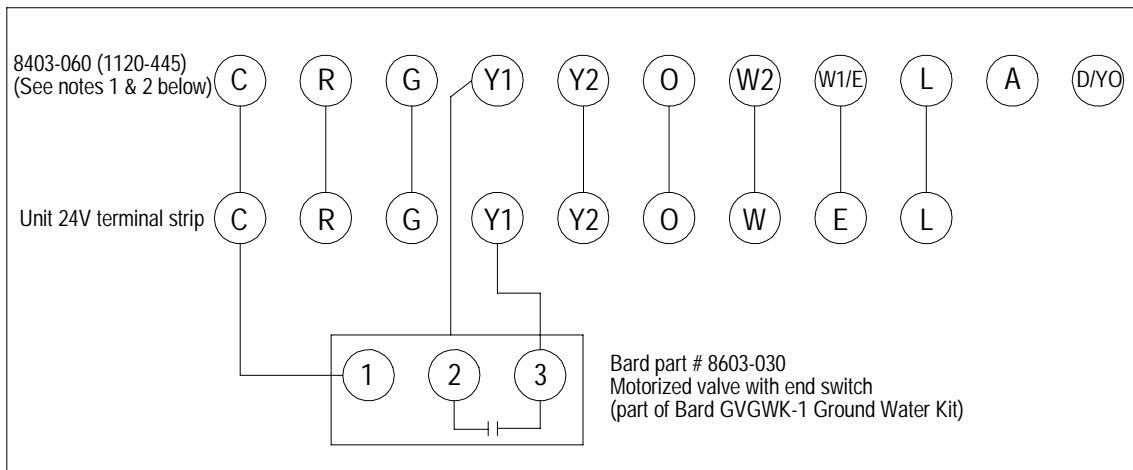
8403-060 (1120-445)
(See notes 1 & 2 below)

C R G Y1 Y2 O W2 W1/E L A D/YO

Unit 24V terminal strip

C R G Y1 Y2 O W E L

1 2 3

Bard part # 8603-030
Motorized valve with end switch
(part of Bard GVGWK-1 Ground Water Kit)